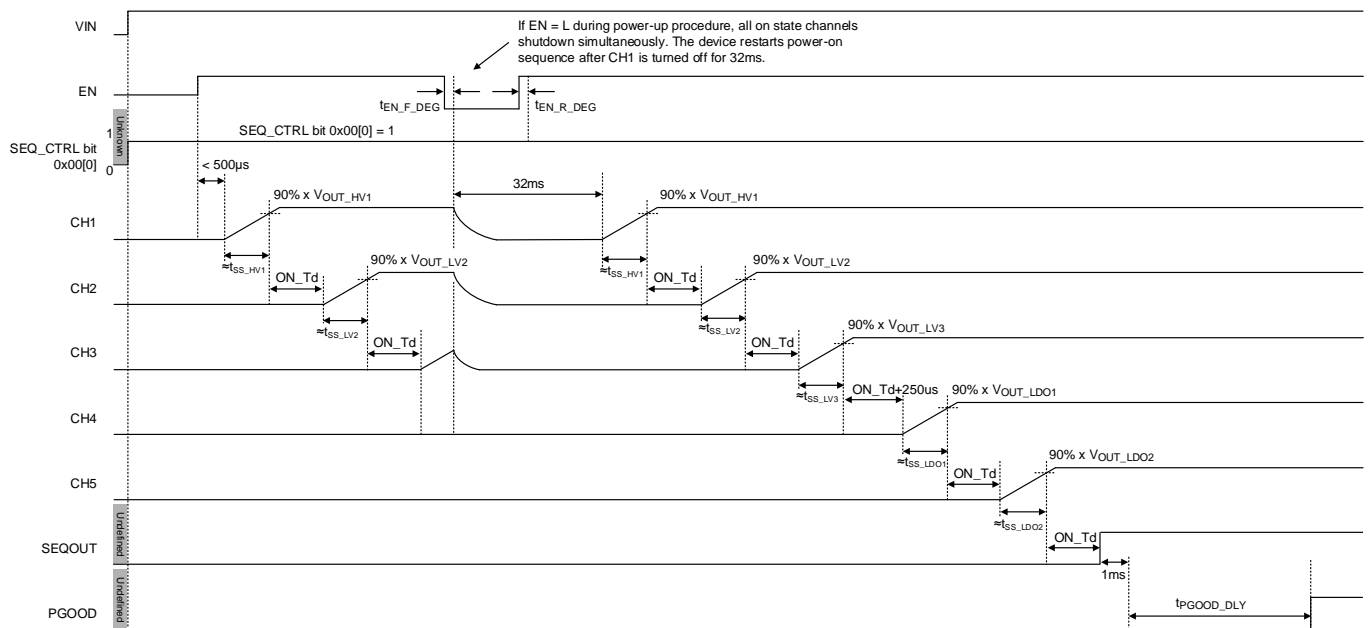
VIN

If EN = L during power-up procedure, all on state channels shutdown simultaneously. The device restarts power-on sequence after CH1 is turned off for 32ms.

EN

$t_{EN\_F\_DEG}$

$t_{EN\_R\_DEG}$

Unknown

1

SEQ_CTRL bit 0x00[0] = 1

SEQ_CTRL bit 0x00[0]

0

< 500µs

32ms

90% x $V_{OUT\_HV1}$

90% x $V_{OUT\_HV1}$

CH1

≈$t_{SS\_HV1}$

ON_Td

≈$t_{SS\_HV1}$

ON_Td

90% x $V_{OUT\_LV2}$

90% x $V_{OUT\_LV2}$

CH2

≈$t_{SS\_LV2}$

ON_Td

≈$t_{SS\_LV2}$

ON_Td

90% x $V_{OUT\_LV3}$

CH3

≈$t_{SS\_LV3}$

ON_Td+250us

90% x $V_{OUT\_LDO1}$

CH4

≈$t_{SS\_LDO1}$

ON_Td

90% x $V_{OUT\_LDO2}$

CH5

≈$t_{SS\_LDO2}$

Undefined

SEQOUT

ON_Td

1ms

Undefined

PGOOD

$t_{PGOOD\_DLY}$